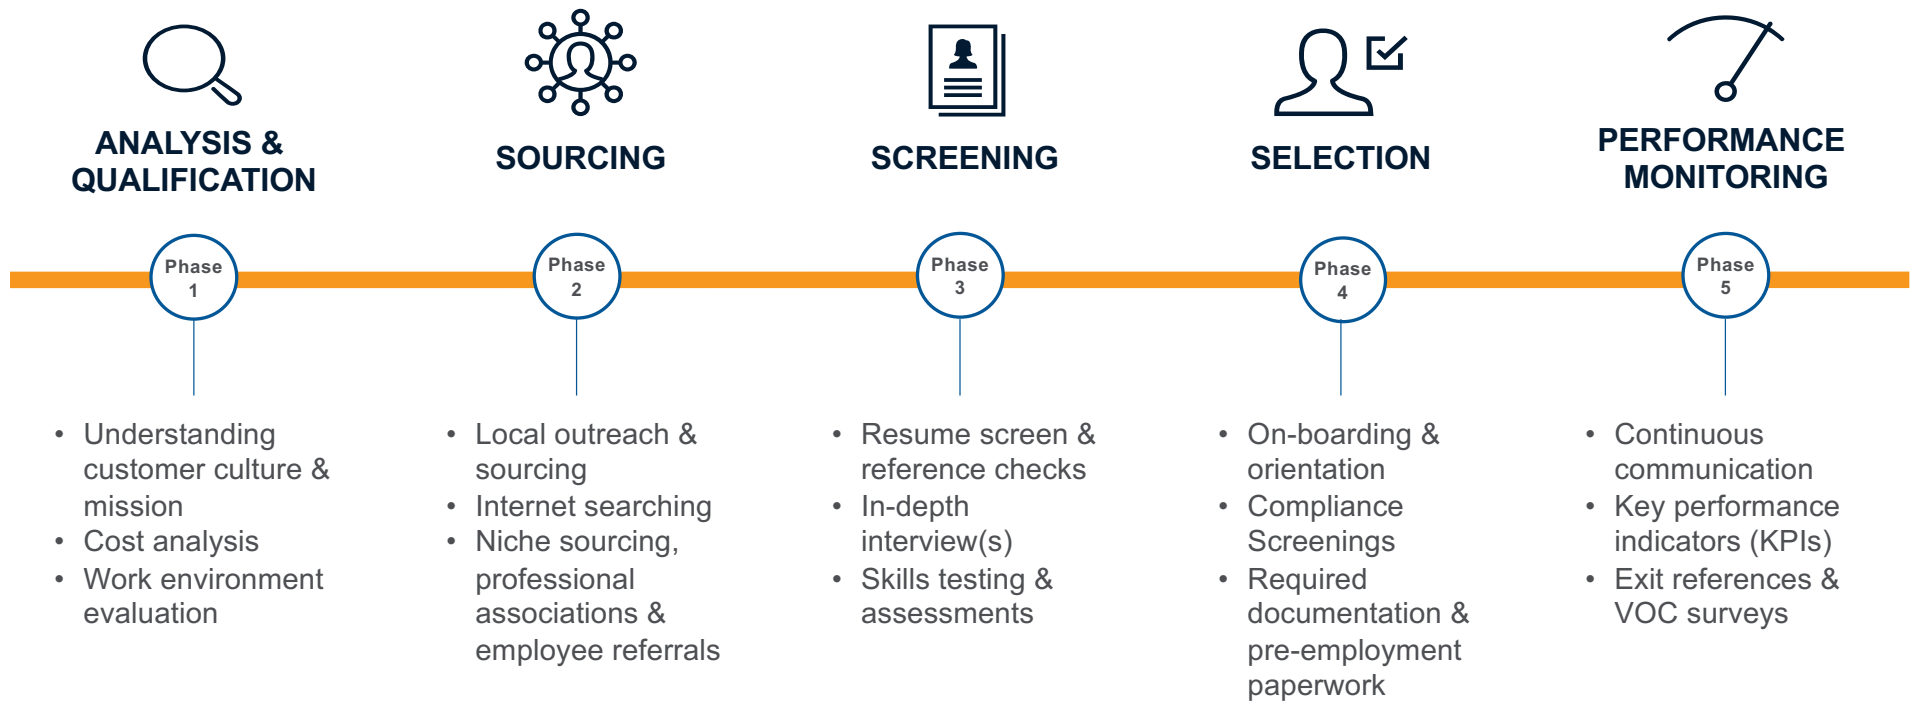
ANALYSIS & QUALIFICATION

Phase 1

• Understanding customer culture & mission
• Cost analysis
• Work environment evaluation

SOURCING

Phase 2

• Local outreach & sourcing
• Internet searching
• Niche sourcing, professional associations & employee referrals

SCREENING

Phase 3

• Resume screen & reference checks
• In-depth interview(s)
• Skills testing & assessments

SELECTION

Phase 4

• On-boarding & orientation
• Compliance Screenings
• Required documentation & pre-employment paperwork

PERFORMANCE MONITORING

Phase 5

• Continuous communication
• Key performance indicators (KPIs)
• Exit references & VOC surveys